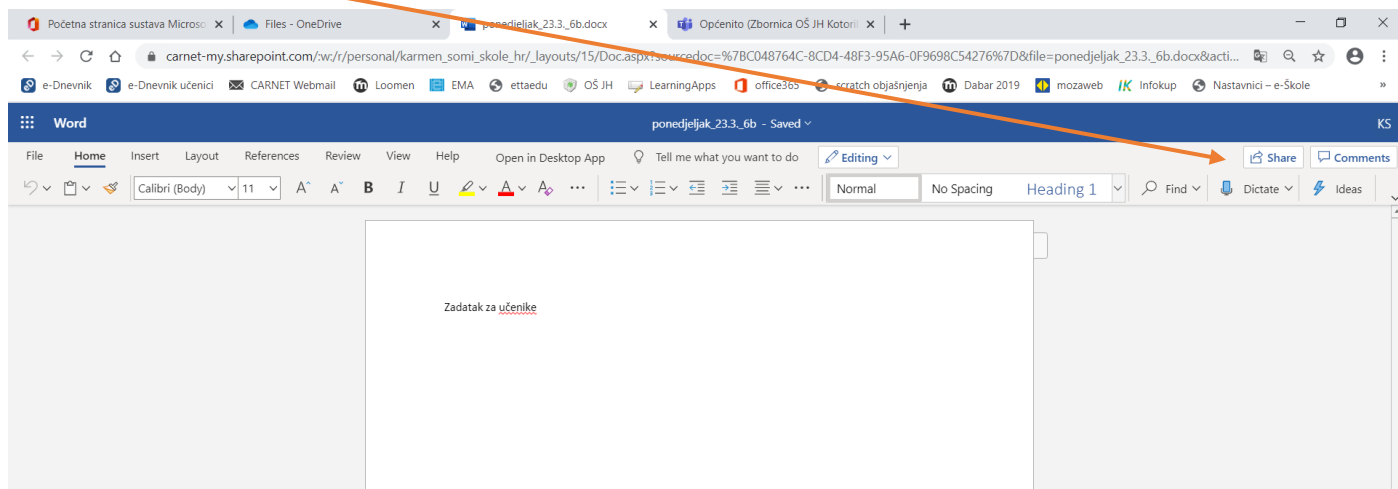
Početna stranica sustava Microso ×
Files - OneDrive ×
ponedjeljak_23.3._6b.docx ×
Općenito (Zbornica OŠ JH Kotori ×
+

carnet-my.sharepoint.com/:w:/r/personal/karmen_somi_skole_hr/_layouts/15/Doc.aspx?sourcedoc=%7BC048764C-8CD4-48F3-95A6-0F9698C54276%7D&file=ponedjeljak_23.3._6b.docx&acti...

e-Dnevnik e-Dnevnik učenici CARNET Webmail Loomen EMA ettaedu OŠ JH LearningApps office365 scratch objašnjenja Dabar 2019 mozaweb Infokup Nastavnici – e-Škole »

Word ponedjeljak_23.3._6b - Saved KS

File Home Insert Layout References Review View Help Open in Desktop App Tell me what you want to do Editing Share Comments

Calibri (Body) 11 B I U Normal No Spacing Heading 1 Find Dictate Ideas

Zadatak za učenike